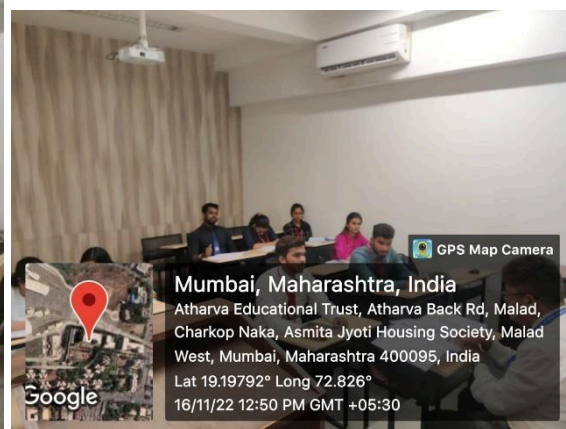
GPS Map Camera

Mumbai, Maharashtra, India
Atharva Educational Trust, Atharva Back Rd, Malad, Charkop Naka, Asmita Jyoti Housing Society, Malad West, Mumbai, Maharashtra 400095, India
Lat 19.19792° Long 72.826°
16/11/22 12:50 PM GMT +05:30

Google